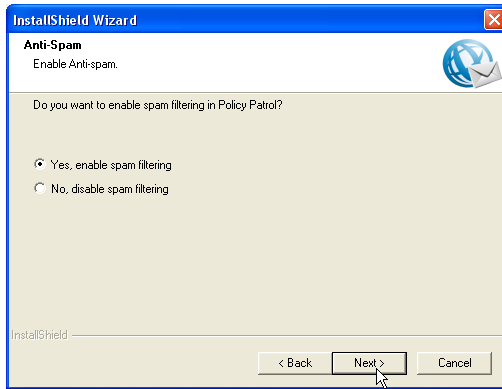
InstallShield Wizard

Anti-Spam

Enable Anti-spam.

Do you want to enable spam filtering in Policy Patrol?

Yes, enable spam filtering

No, disable spam filtering

InstallShield

< Back

Next >

Cancel